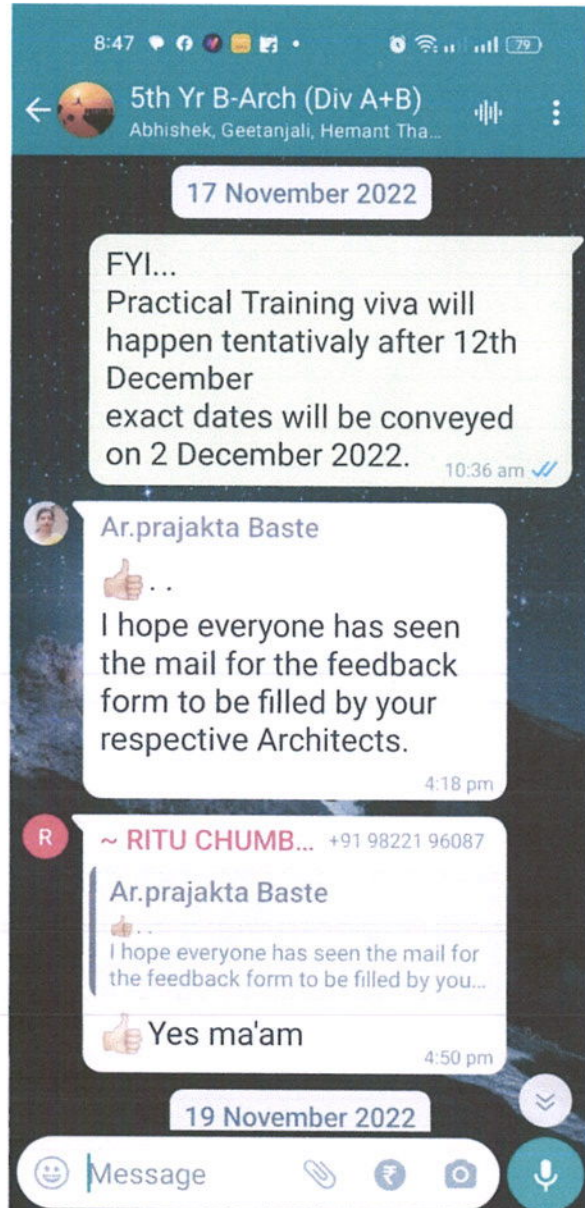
8:47 79

5th Yr B-Arch (Div A+B)
Abhishek, Geetanjali, Hemant Tha...

17 November 2022

FYI...
Practical Training viva will happen tentativaly after 12th December
exact dates will be conveyed on 2 December 2022.
10:36 am

Ar.prajakta Baste
👍. .
I hope everyone has seen the mail for the feedback form to be filled by your respective Architects.
4:18 pm

R ~ RITU CHUMB... +91 98221 96087
Ar.prajakta Baste
👍. .
I hope everyone has seen the mail for the feedback form to be filled by you...
👍Yes ma'am
4:50 pm

19 November 2022

Message